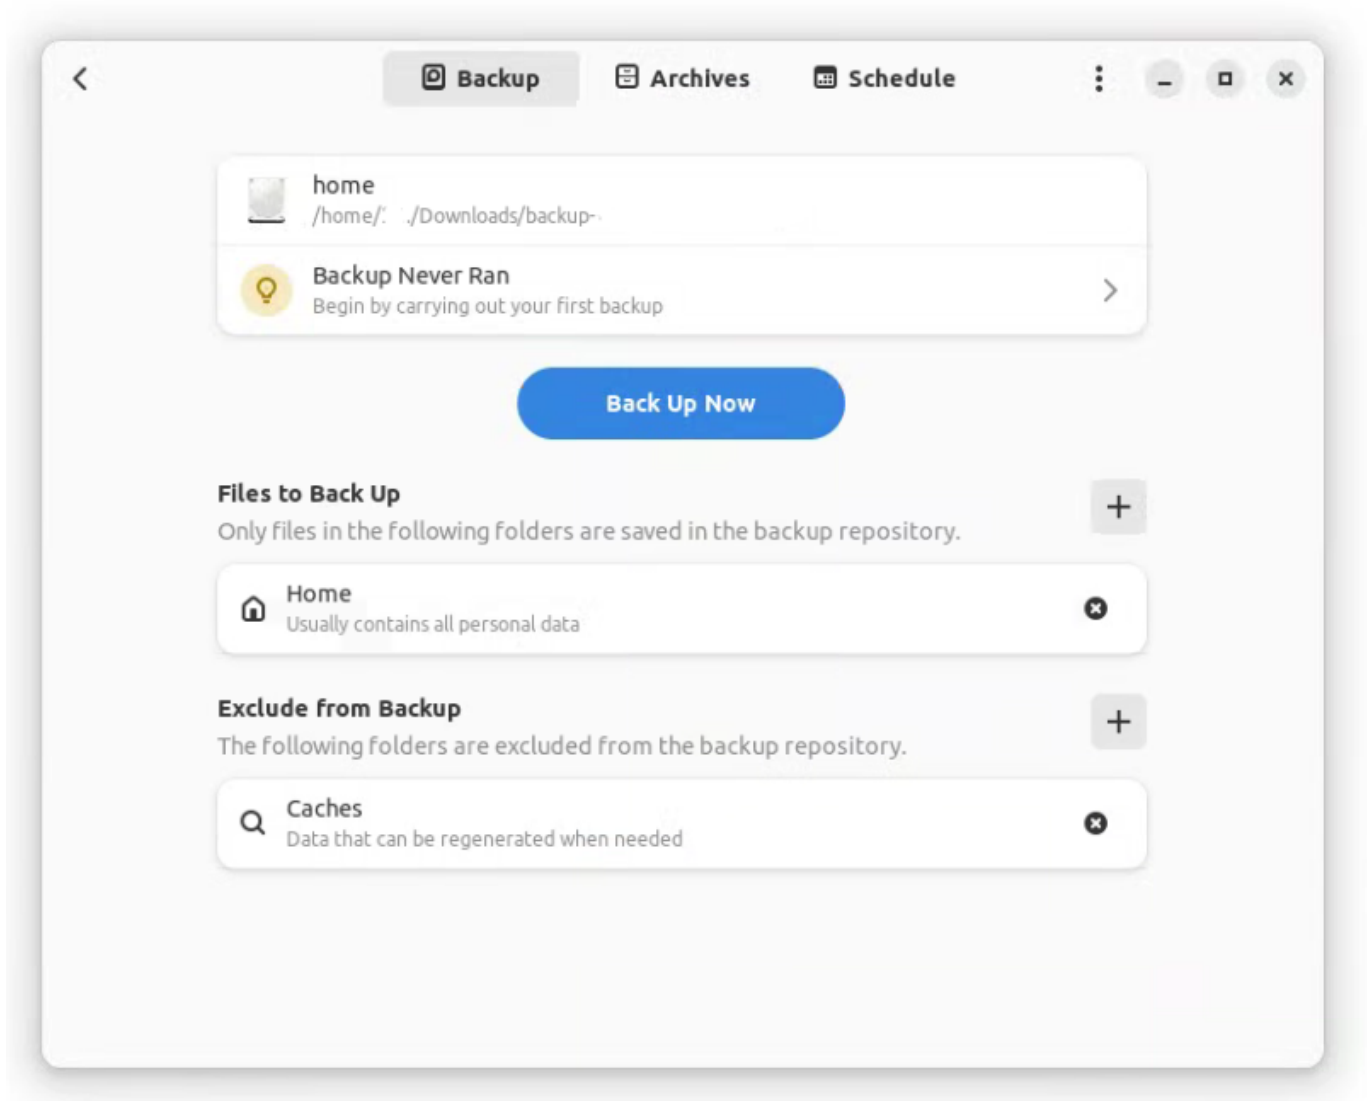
Backup Archives Schedule

home
/home/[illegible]/Downloads/backup-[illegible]

Backup Never Ran
Begin by carrying out your first backup

Back Up Now

Files to Back Up
Only files in the following folders are saved in the backup repository.

Home
Usually contains all personal data

Exclude from Backup
The following folders are excluded from the backup repository.

Caches
Data that can be regenerated when needed